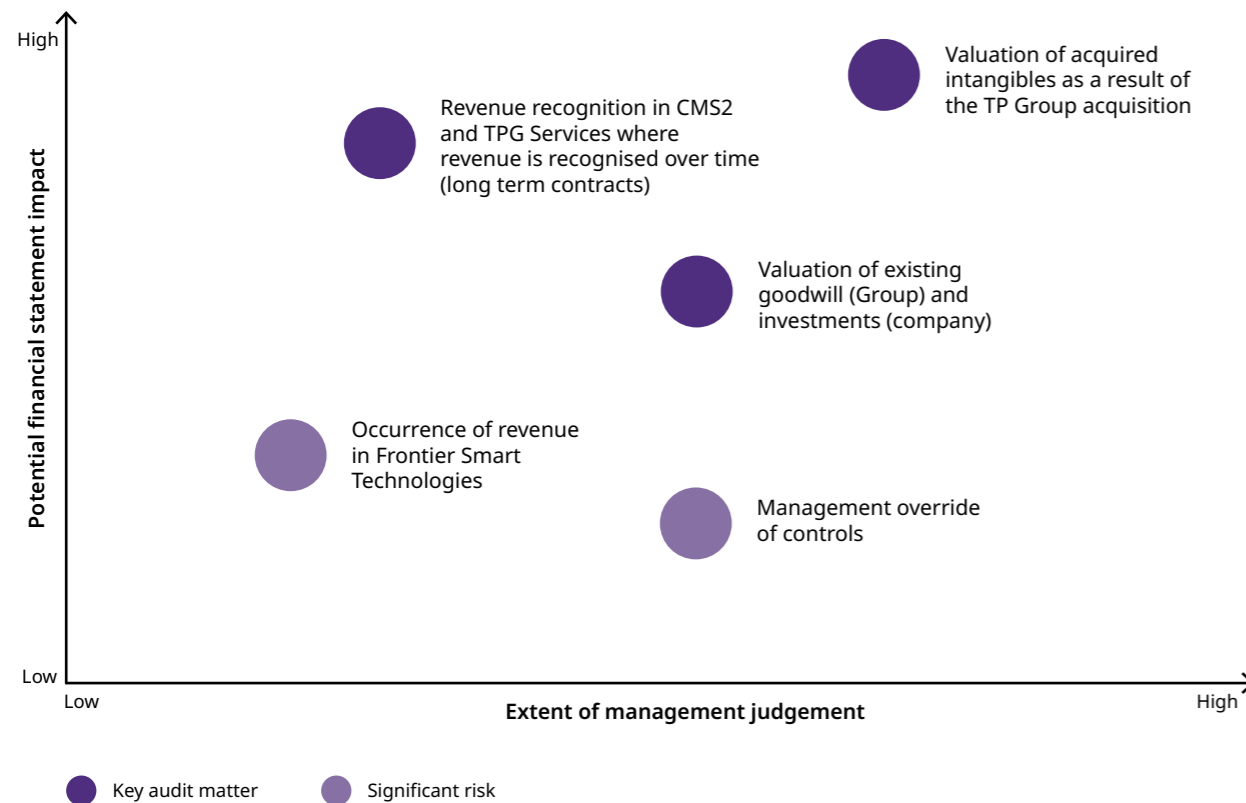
High

Potential financial statement impact

Valuation of acquired intangibles as a result of the TP Group acquisition

Revenue recognition in CMS2 and TPG Services where revenue is recognised over time (long term contracts)

Valuation of existing goodwill (Group) and investments (company)

Occurrence of revenue in Frontier Smart Technologies

Management override of controls

Low

Low

Extent of management judgement

High

Key audit matter

Significant risk